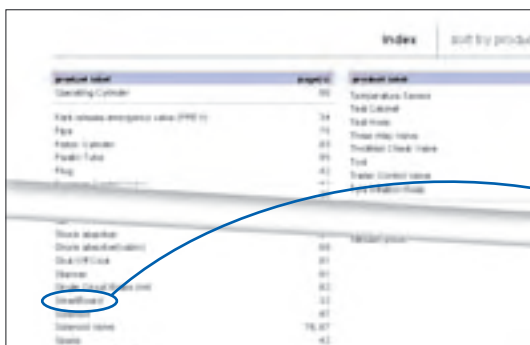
Index | sort by produ

| product label | page(s) |
|---|---|
| Operating Cylinder | 66 |
| Park release emergency valve (PREV) | 34 |
| Pipe | 71 |
| Piston Cylinder | 63 |
| Plastic Tube | 65 |
| Plug | 42 |
| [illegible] | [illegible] |
| Shock absorber | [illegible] |
| Shock absorber(cabin) | 68 |
| Shut Off Cock | 61 |
| Silencer | 61 |
| Single Circuit Brake (not) | 62 |
| SmartBoard | 33 |
| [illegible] | 61 |
| Solenoid valve | 76, 67 |
| Spare | 42 |

| product label |
|---|
| Temperature Sensor |
| Test Coupler |
| Test Hose |
| Three Way Valve |
| Throttle Check Valve |
| Tool |
| Trailer Control Valve |
| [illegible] |
| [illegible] |